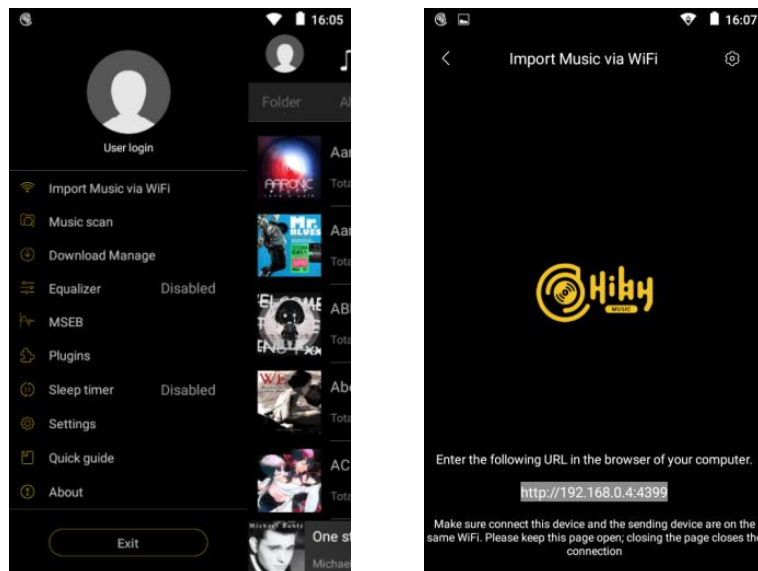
16:05

User login

Import Music via WiFi

Music scan

Download Manage

Equalizer Disabled

MSEB

Plugins

Sleep timer Disabled

Settings

Quick guide

About

Exit

Folder Al

Aa
Tota
AARONIC

Aa
Tota
Mr. BLUES

AB
Tota

Abo
Tota

AC
Tota

One st
Michae

16:07

Import Music via WiFi

HiBy MUSIC

Enter the following URL in the browser of your computer.

http://192.168.0.4:4399

Make sure connect this device and the sending device are on the same WiFi. Please keep this page open; closing the page closes th connection